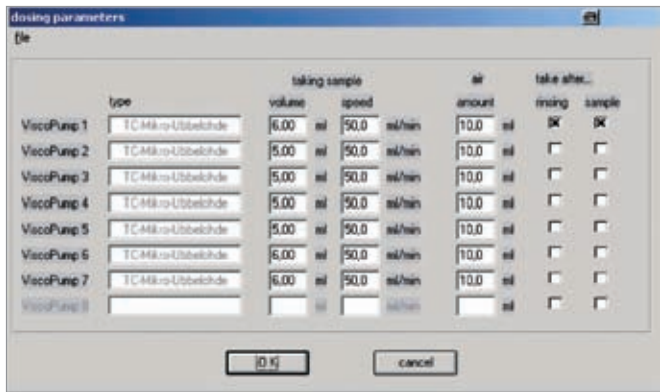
dosing parameters

file

| | type | taking sample volume | | speed | | air amount | | take after... rinsing | sample |
|---|---|---|---|---|---|---|---|---|---|
| ViscoPump 1 | TC-Mikro-Ubbelohde | 6,00 | ml | 50,0 | ml/min | 10,0 | ml | ☒ | ☒ |
| ViscoPump 2 | TC-Mikro-Ubbelohde | 5,00 | ml | 50,0 | ml/min | 10,0 | ml | ☐ | ☐ |
| ViscoPump 3 | TC-Mikro-Ubbelohde | 5,00 | ml | 50,0 | ml/min | 10,0 | ml | ☐ | ☐ |
| ViscoPump 4 | TC-Mikro-Ubbelohde | 5,00 | ml | 50,0 | ml/min | 10,0 | ml | ☐ | ☐ |
| ViscoPump 5 | TC-Mikro-Ubbelohde | 5,00 | ml | 50,0 | ml/min | 10,0 | ml | ☐ | ☐ |
| ViscoPump 6 | TC-Mikro-Ubbelohde | 6,00 | ml | 50,0 | ml/min | 10,0 | ml | ☐ | ☐ |
| ViscoPump 7 | TC-Mikro-Ubbelohde | 6,00 | ml | 50,0 | ml/min | 10,0 | ml | ☐ | ☐ |
| ViscoPump 8 | | | ml | | ml/min | | ml | ☐ | ☐ |

O.K. cancel